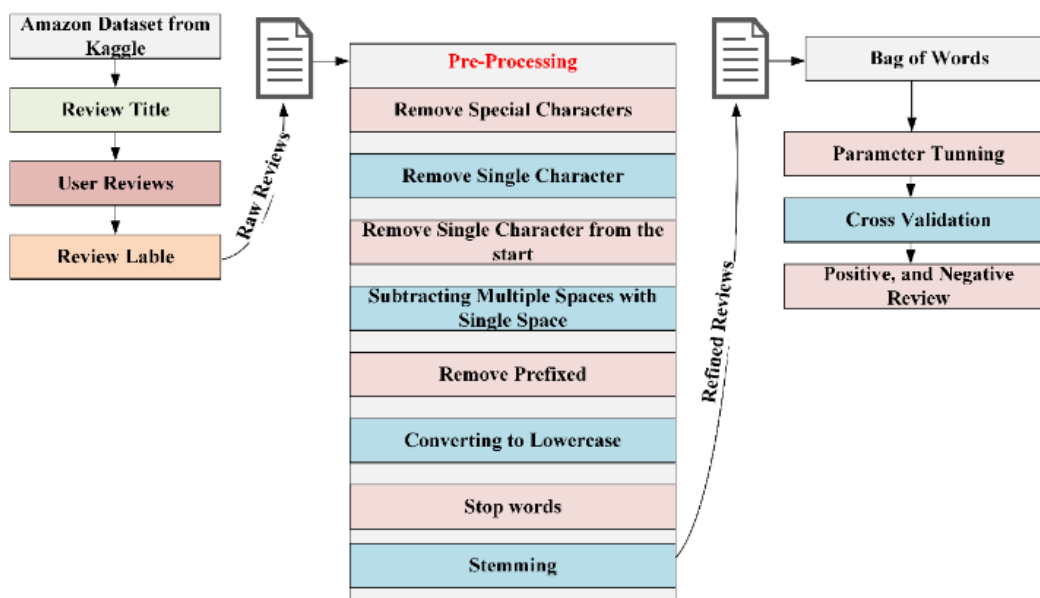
Amazon Dataset from Kaggle

Review Title

User Reviews

Review Lable

Raw Reviews

Pre-Processing

Remove Special Characters

Remove Single Character

Remove Single Character from the start

Subtracting Multiple Spaces with Single Space

Remove Prefixed

Converting to Lowercase

Stop words

Stemming

Refined Reviews

Bag of Words

Parameter Tunning

Cross Validation

Positive, and Negative Review